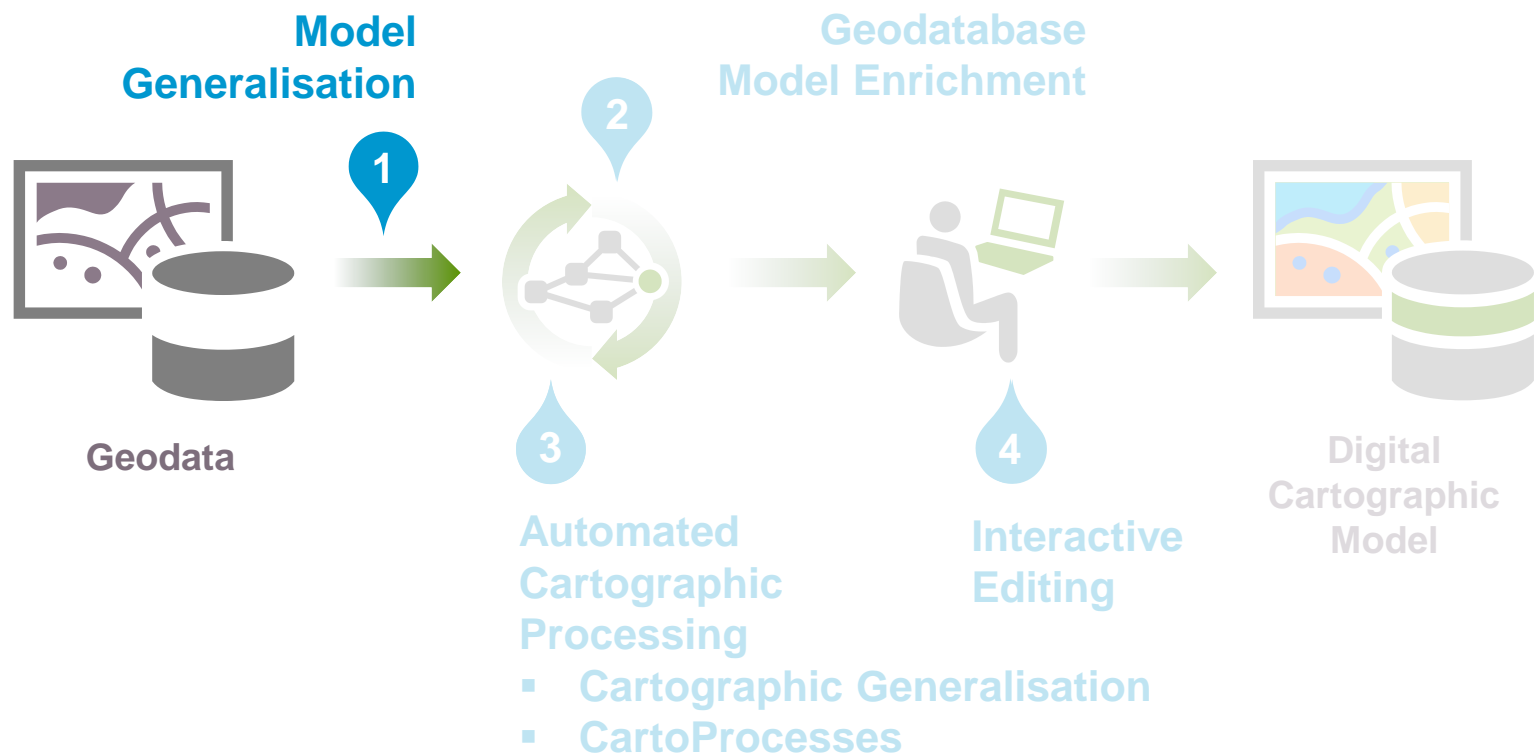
Model Generalisation

1

Geodatabase Model Enrichment

2

Geodata

3

Automated Cartographic Processing

- Cartographic Generalisation
- CartoProcesses

4

Interactive Editing

Digital Cartographic Model